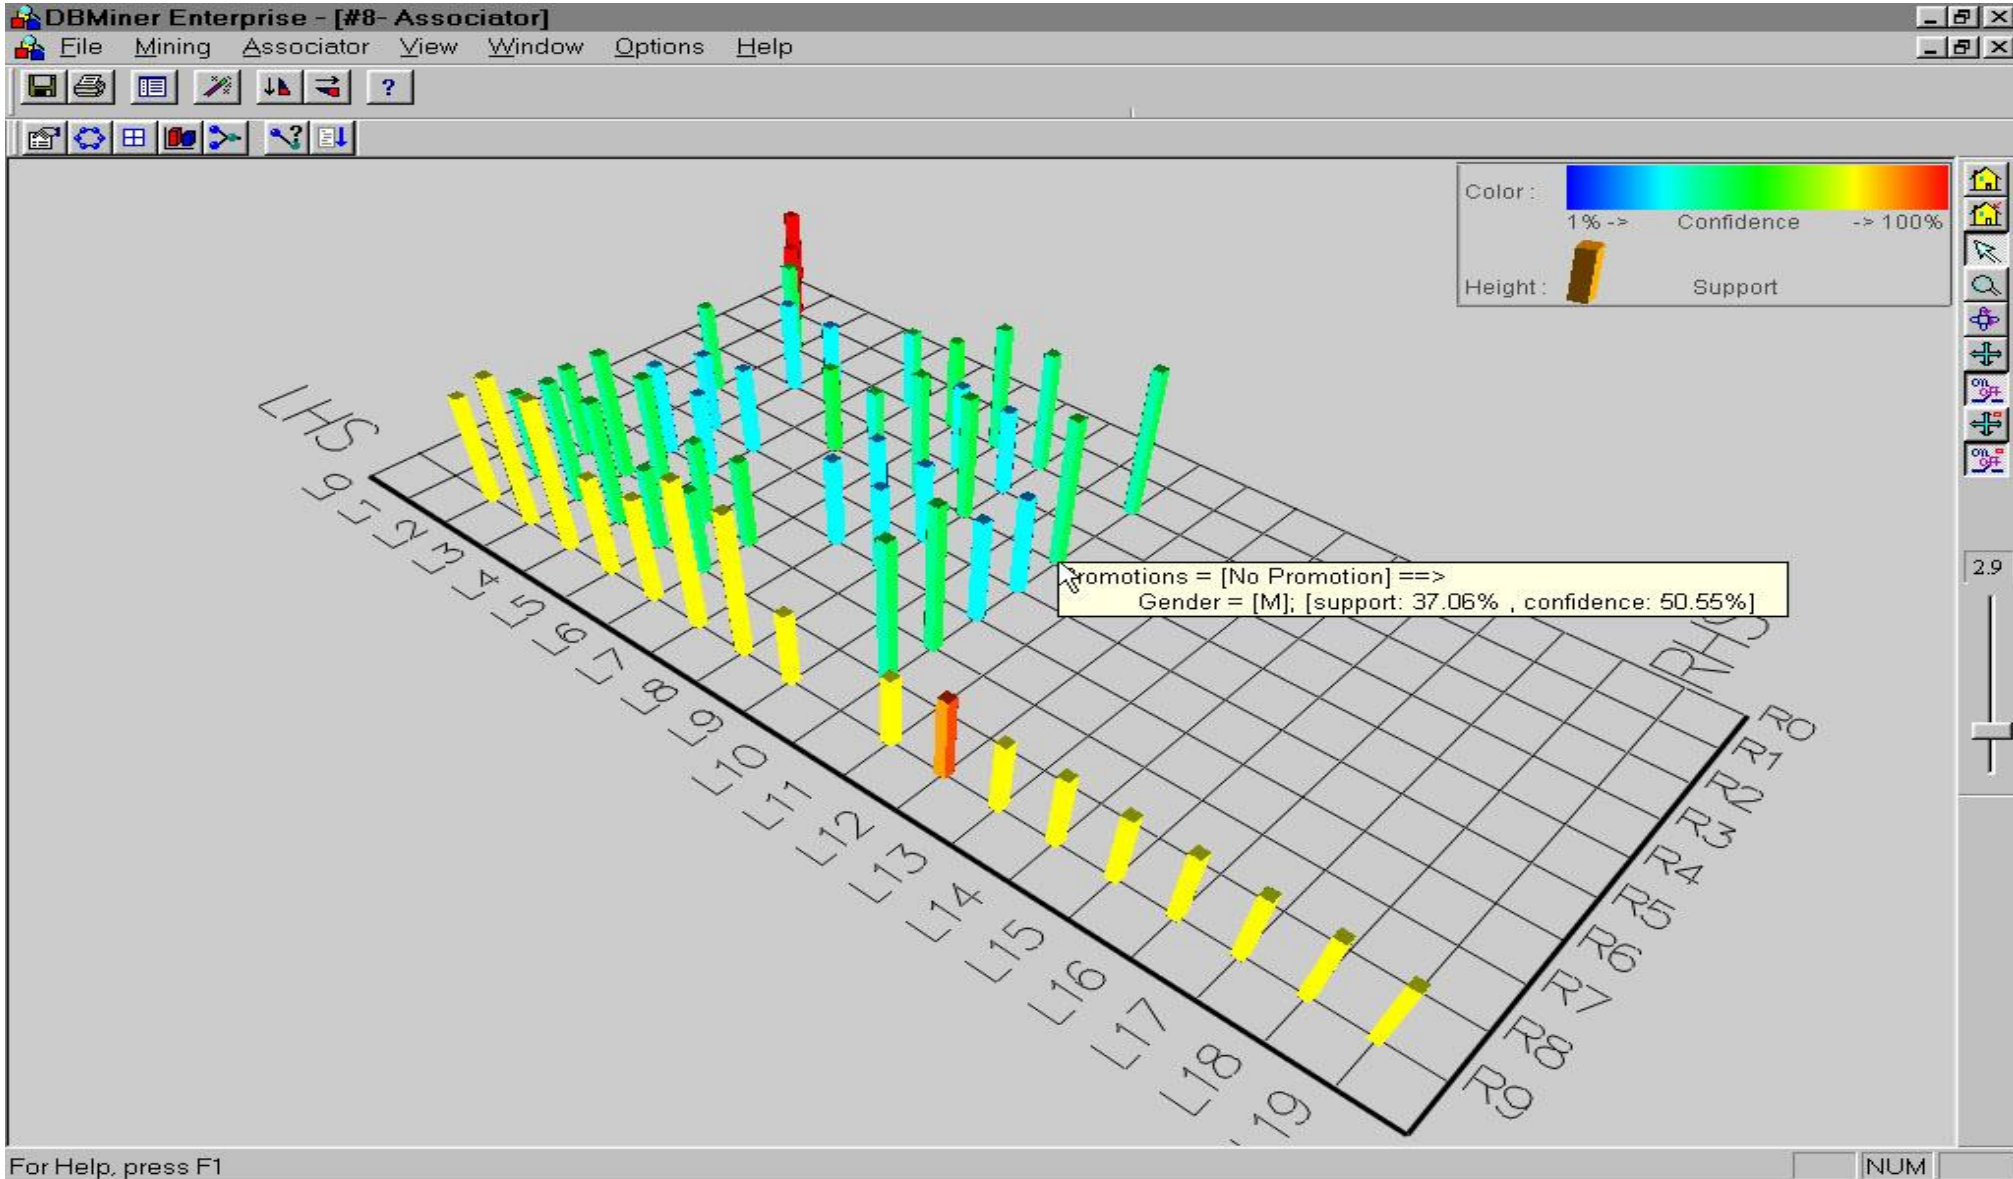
DBMiner Enterprise - [#8- Associator]

File Mining Associator View Window Options Help

?

Color : 1% -> Confidence -> 100%

Height : Support

2.9

LHS

L0 L1 L2 L3 L4 L5 L6 L7 L8 L9 L10 L11 L12 L13 L14 L15 L16 L17 L18 L19

RHS

R0 R1 R2 R3 R4 R5 R6 R7 R8 R9

romotions = [No Promotion] ==> Gender = [M]; [support: 37.06% , confidence: 50.55%]

For Help, press F1

NUM